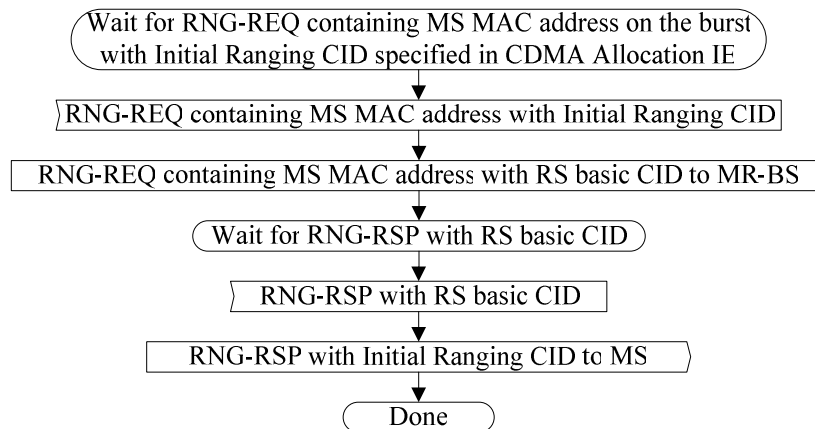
Wait for RNG-REQ containing MS MAC address on the burst with Initial Ranging CID specified in CDMA Allocation IE

RNG-REQ containing MS MAC address with Initial Ranging CID

RNG-REQ containing MS MAC address with RS basic CID to MR-BS

Wait for RNG-RSP with RS basic CID

RNG-RSP with RS basic CID

RNG-RSP with Initial Ranging CID to MS

Done